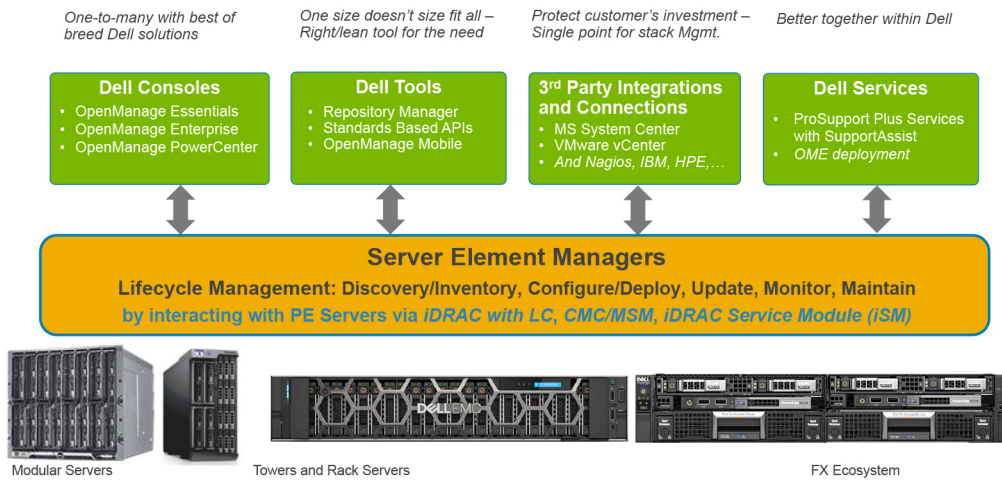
One-to-many with best of breed Dell solutions

One size doesn't size fit all – Right/lean tool for the need

Protect customer's investment – Single point for stack Mgmt.

Better together within Dell

Dell Consoles
- OpenManage Essentials
- OpenManage Enterprise
- OpenManage PowerCenter

Dell Tools
- Repository Manager
- Standards Based APIs
- OpenManage Mobile

3rd Party Integrations and Connections
- MS System Center
- VMware vCenter
- And Nagios, IBM, HPE,…

Dell Services
- ProSupport Plus Services with SupportAssist
- OME deployment

Server Element Managers
Lifecycle Management: Discovery/Inventory, Configure/Deploy, Update, Monitor, Maintain
by interacting with PE Servers via iDRAC with LC, CMC/MSM, iDRAC Service Module (iSM)

DELL EMC

Modular Servers

Towers and Rack Servers

FX Ecosystem